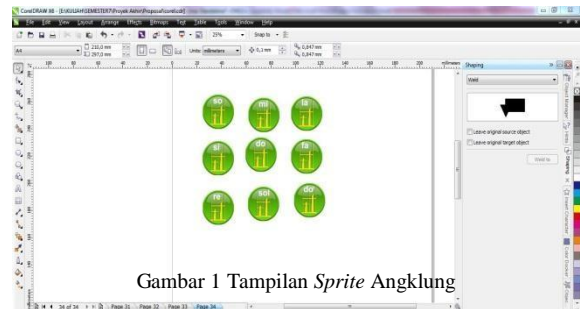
CorelDRAW X6 - [E:\KULIAH\SEMESTER7\Proyek Akhir\Proposal\coreldraw]

File Edit View Layout Arrange Effects Bitmaps Text Table Tools Window Help

25% Snap to

A4 210,0 mm 297,0 mm Units: millimeters 0,1 mm 0,847 mm 0,847 mm

millimeters Shaping

Weld

Leave original source object

Leave original target object

Weld to

Object Manager Shaping Insert Character

so mi la

si do fa

re sol do

Gambar 1 Tampilan *Sprite* Angklung

34 of 34 Page 31 Page 32 Page 33 Page 34